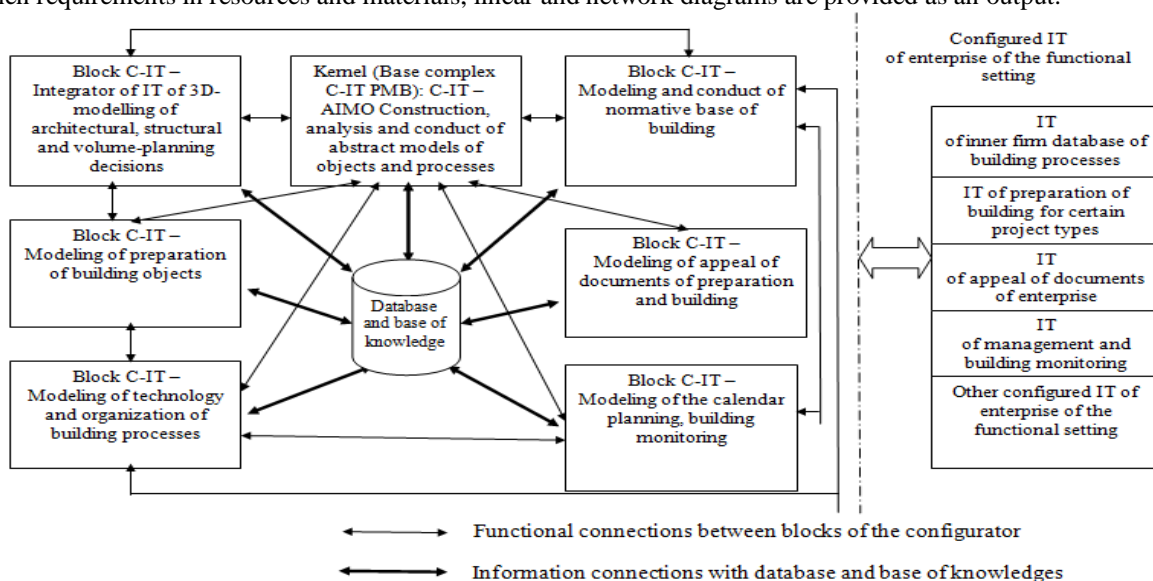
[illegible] requirements in resources and materials, linear and network diagrams are provided as an output.

Block C-IT – Integrator of IT of 3D-modelling of architectural, structural and volume-planning decisions

Kernel (Base complex C-IT PMB): C-IT – AIMO Construction, analysis and conduct of abstract models of objects and processes

Block C-IT – Modeling and conduct of normative base of building

Block C-IT – Modeling of preparation of building objects

Block C-IT – Modeling of appeal of documents of preparation and building

Database and base of knowledge

Block C-IT – Modeling of technology and organization of building processes

Block C-IT – Modeling of the calendar planning, building monitoring

Configured IT of enterprise of the functional setting

IT of inner firm database of building processes

IT of preparation of building for certain project types

IT of appeal of documents of enterprise

IT of management and building monitoring

Other configured IT of enterprise of the functional setting

Functional connections between blocks of the configurator

Information connections with database and base of knowledges